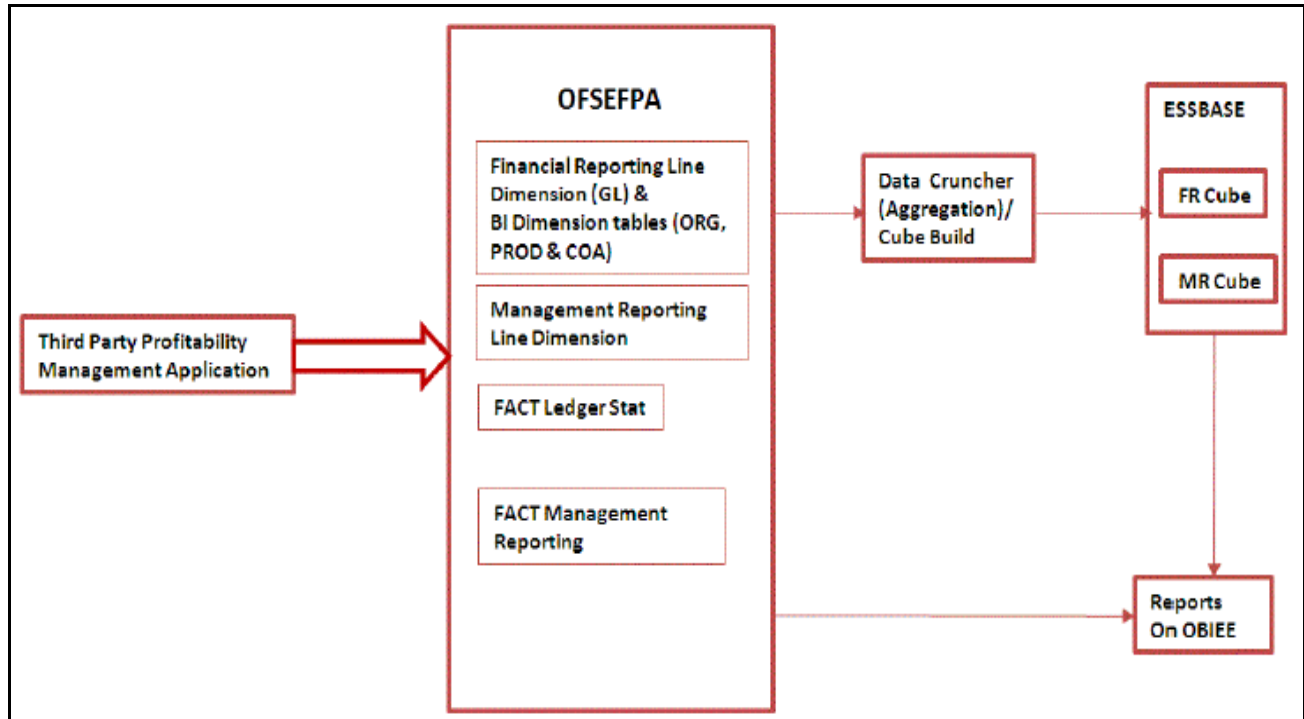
Third Party Profitability Management Application

OFSEFPA

Financial Reporting Line Dimension (GL) & BI Dimension tables (ORG, PROD & COA)

Management Reporting Line Dimension

FACT Ledger Stat

FACT Management Reporting

Data Cruncher (Aggregation)/ Cube Build

ESSBASE

FR Cube

MR Cube

Reports On OBIEE